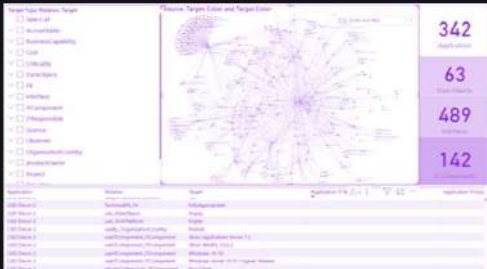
Target Type Relation Target

Select all

Accountable

BusinessCapability

Cost

Criticality

DataObject

Fit

Interface

ITComponent

ITResponsible

License

Observer

OrganizationalEntity

productOwner

Project

Source, Target Color and Target Color

342

Applications

63

Data Objects

489

Interfaces

142

IT Components

| Application | Relation | Target | Application ID | Application Proxy |
|---|---|---|---|---|
| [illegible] | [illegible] | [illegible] | | |
| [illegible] | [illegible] | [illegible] | | |
| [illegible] | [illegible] | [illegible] | | |
| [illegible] | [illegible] | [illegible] | | |
| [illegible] | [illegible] | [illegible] | | |
| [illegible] | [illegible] | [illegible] | | |
| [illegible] | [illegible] | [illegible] | | |
| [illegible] | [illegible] | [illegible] | | |
| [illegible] | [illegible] | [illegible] | | |
| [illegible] | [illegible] | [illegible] | | |